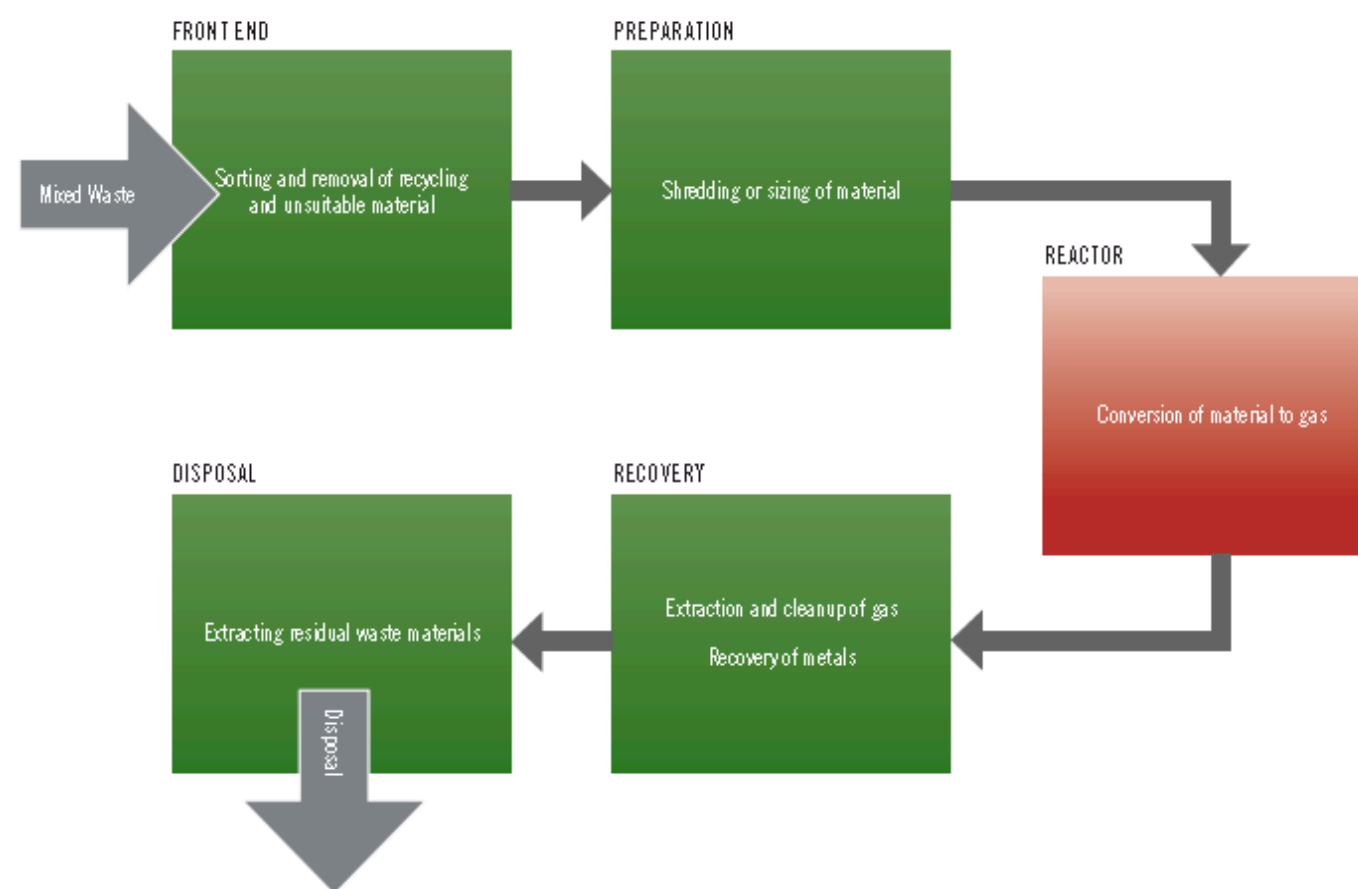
Mixed Waste

FRONT END

Sorting and removal of recycling and unsuitable material

PREPARATION

Shredding or sizing of material

REACTOR

Conversion of material to gas

RECOVERY

Extraction and cleanup of gas

Recovery of metals

DISPOSAL

Extracting residual waste materials

Disposal